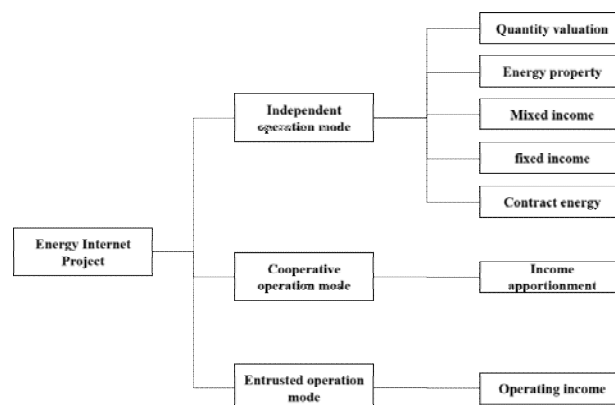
Energy Internet Project

Independent operation mode

Quantity valuation

Energy property

Mixed income

fixed income

Contract energy

Cooperative operation mode

Income apportionment

Entrusted operation mode

Operating income